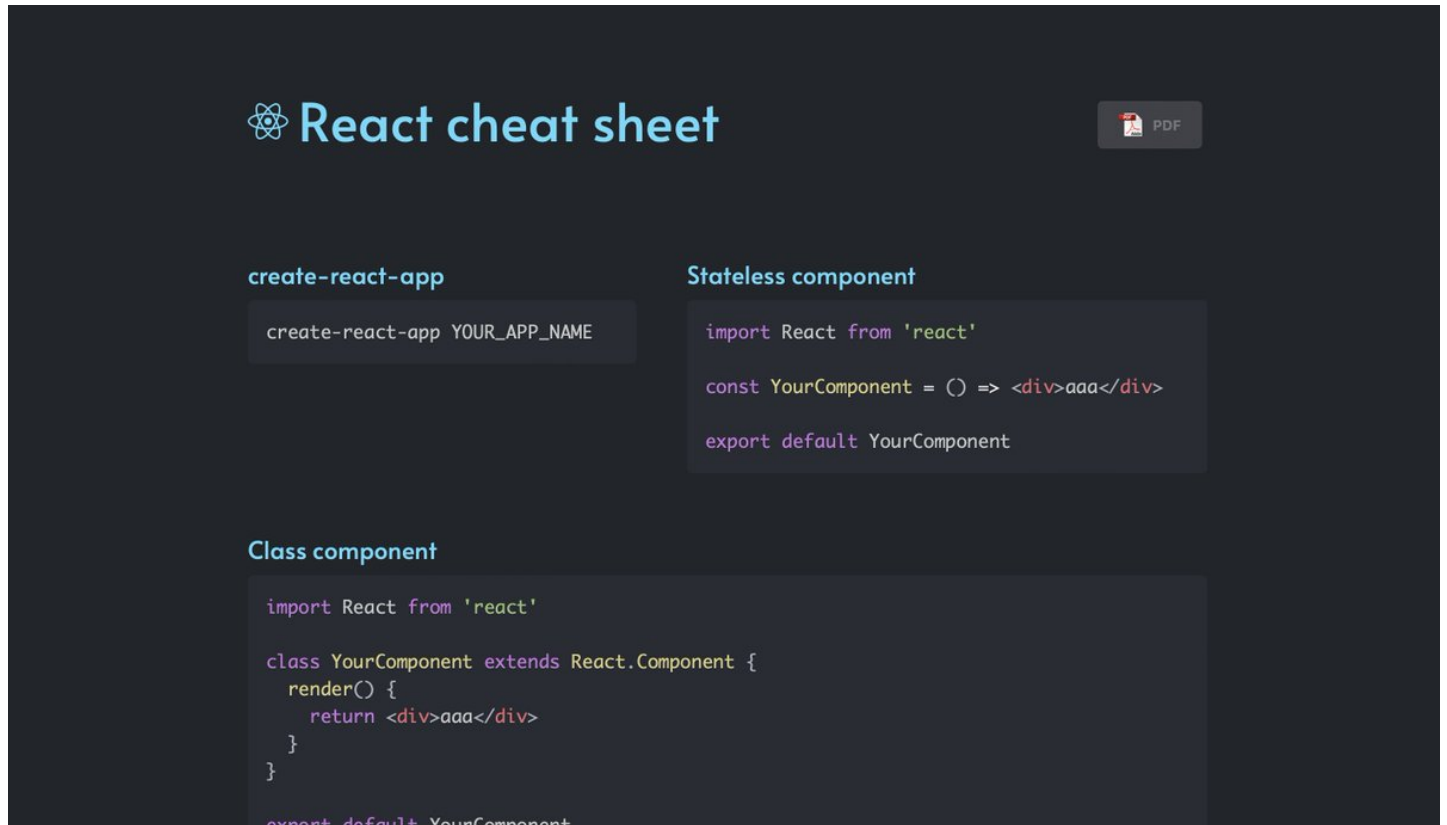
React cheat sheet

PDF

create-react-app

create-react-app YOUR_APP_NAME

Stateless component

import React from 'react'

const YourComponent = () => <div>aaa</div>

export default YourComponent

Class component

import React from 'react'

class YourComponent extends React.Component {
  render() {
    return <div>aaa</div>
  }
}

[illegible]